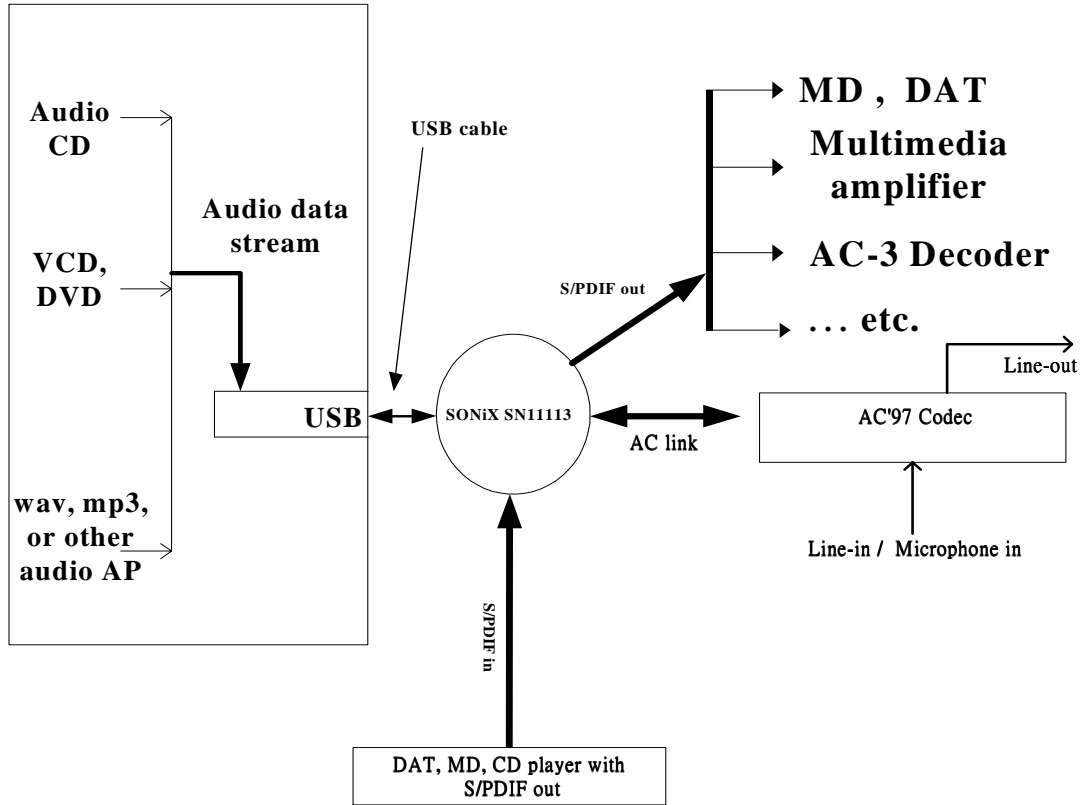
Audio CD

VCD, DVD

wav, mp3, or other audio AP

Audio data stream

USB

USB cable

SONiX SN11113

S/PDIF out

MD , DAT

Multimedia amplifier

AC-3 Decoder

... etc.

Line-out

AC link

AC'97 Codec

Line-in / Microphone in

S/PDIF in

DAT, MD, CD player with S/PDIF out